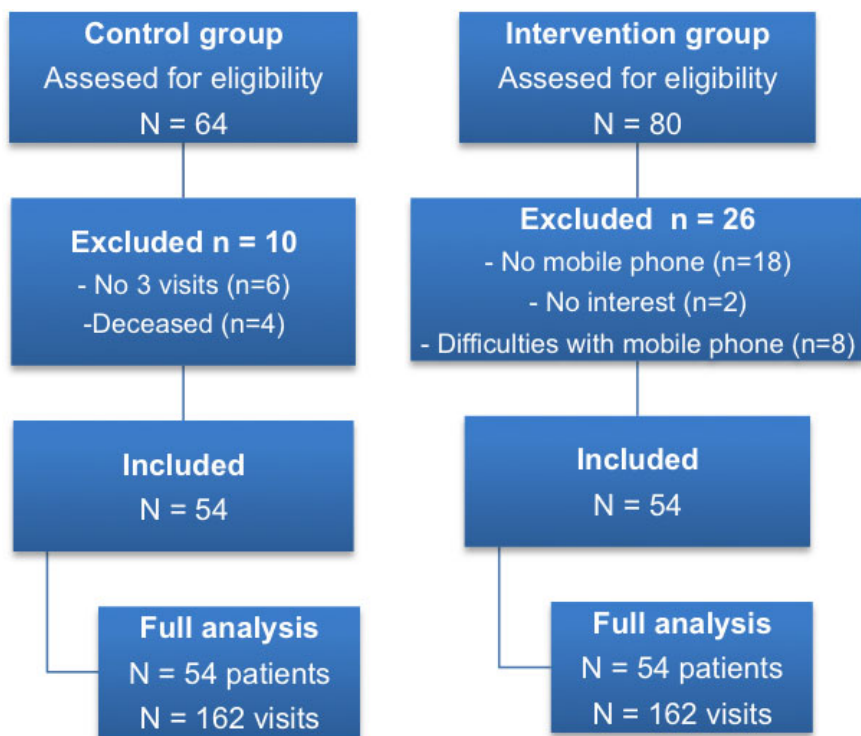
Control group
Assesed for eligibility
N = 64

Excluded n = 10
- No 3 visits (n=6)
-Deceased (n=4)

Included
N = 54

Full analysis
N = 54 patients
N = 162 visits

Intervention group
Assesed for eligibility
N = 80

Excluded n = 26
- No mobile phone (n=18)
- No interest (n=2)
- Difficulties with mobile phone (n=8)

Included
N = 54

Full analysis
N = 54 patients
N = 162 visits